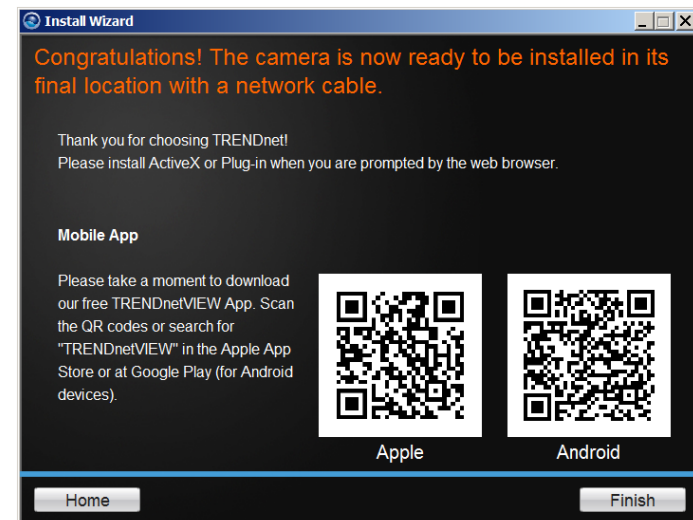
Install Wizard

Congratulations! The camera is now ready to be installed in its final location with a network cable.

Thank you for choosing TRENDnet!
Please install ActiveX or Plug-in when you are prompted by the web browser.

Mobile App

Please take a moment to download our free TRENDnetVIEW App. Scan the QR codes or search for "TRENDnetVIEW" in the Apple App Store or at Google Play (for Android devices).

Apple

Android

Home

Finish